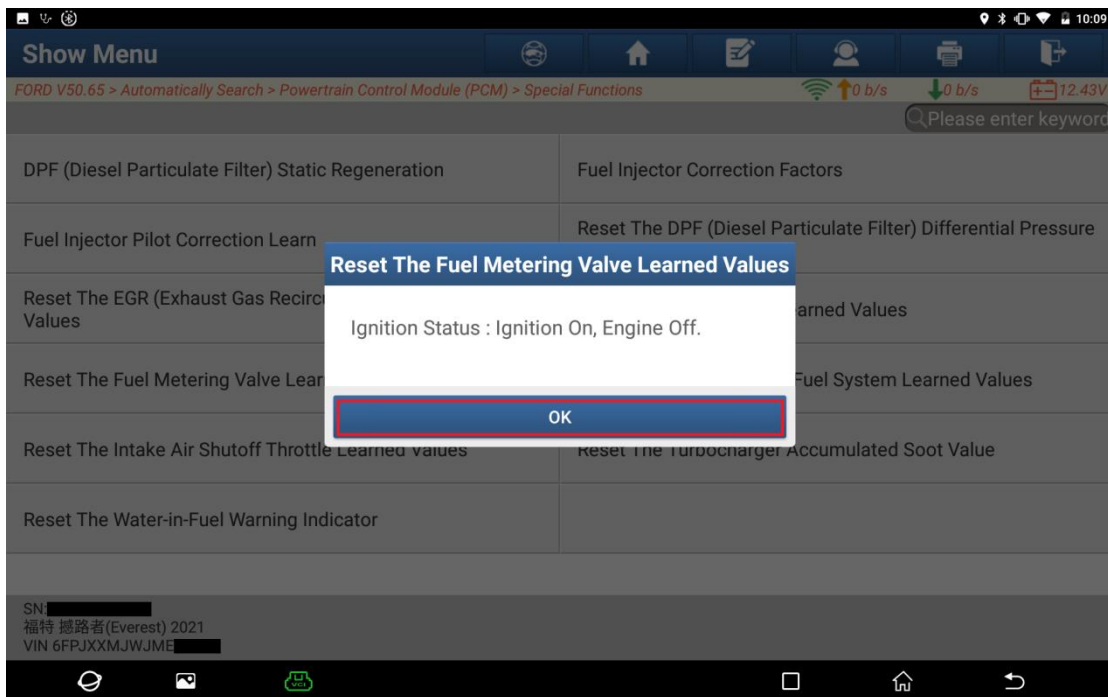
10:09

Show Menu

FORD V50.65 > Automatically Search > Powertrain Control Module (PCM) > Special Functions

0 b/s 0 b/s 12.43V

Please enter keywor

DPF (Diesel Particulate Filter) Static Regeneration

Fuel Injector Correction Factors

Fuel Injector Pilot Correction Learn

Reset The DPF (Diesel Particulate Filter) Differential Pressure

Reset The EGR (Exhaust Gas Recirc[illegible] Values

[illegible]arned Values

Reset The Fuel Metering Valve Lear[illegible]

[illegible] Fuel System Learned Values

Reset The Intake Air Shutoff Throttle Learned Values

Reset The Turbocharger Accumulated Soot Value

Reset The Water-in-Fuel Warning Indicator

Reset The Fuel Metering Valve Learned Values

Ignition Status : Ignition On, Engine Off.

OK

SN:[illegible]
福特 撼路者(Everest) 2021
VIN 6FPJXXMJWJME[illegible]

VCI